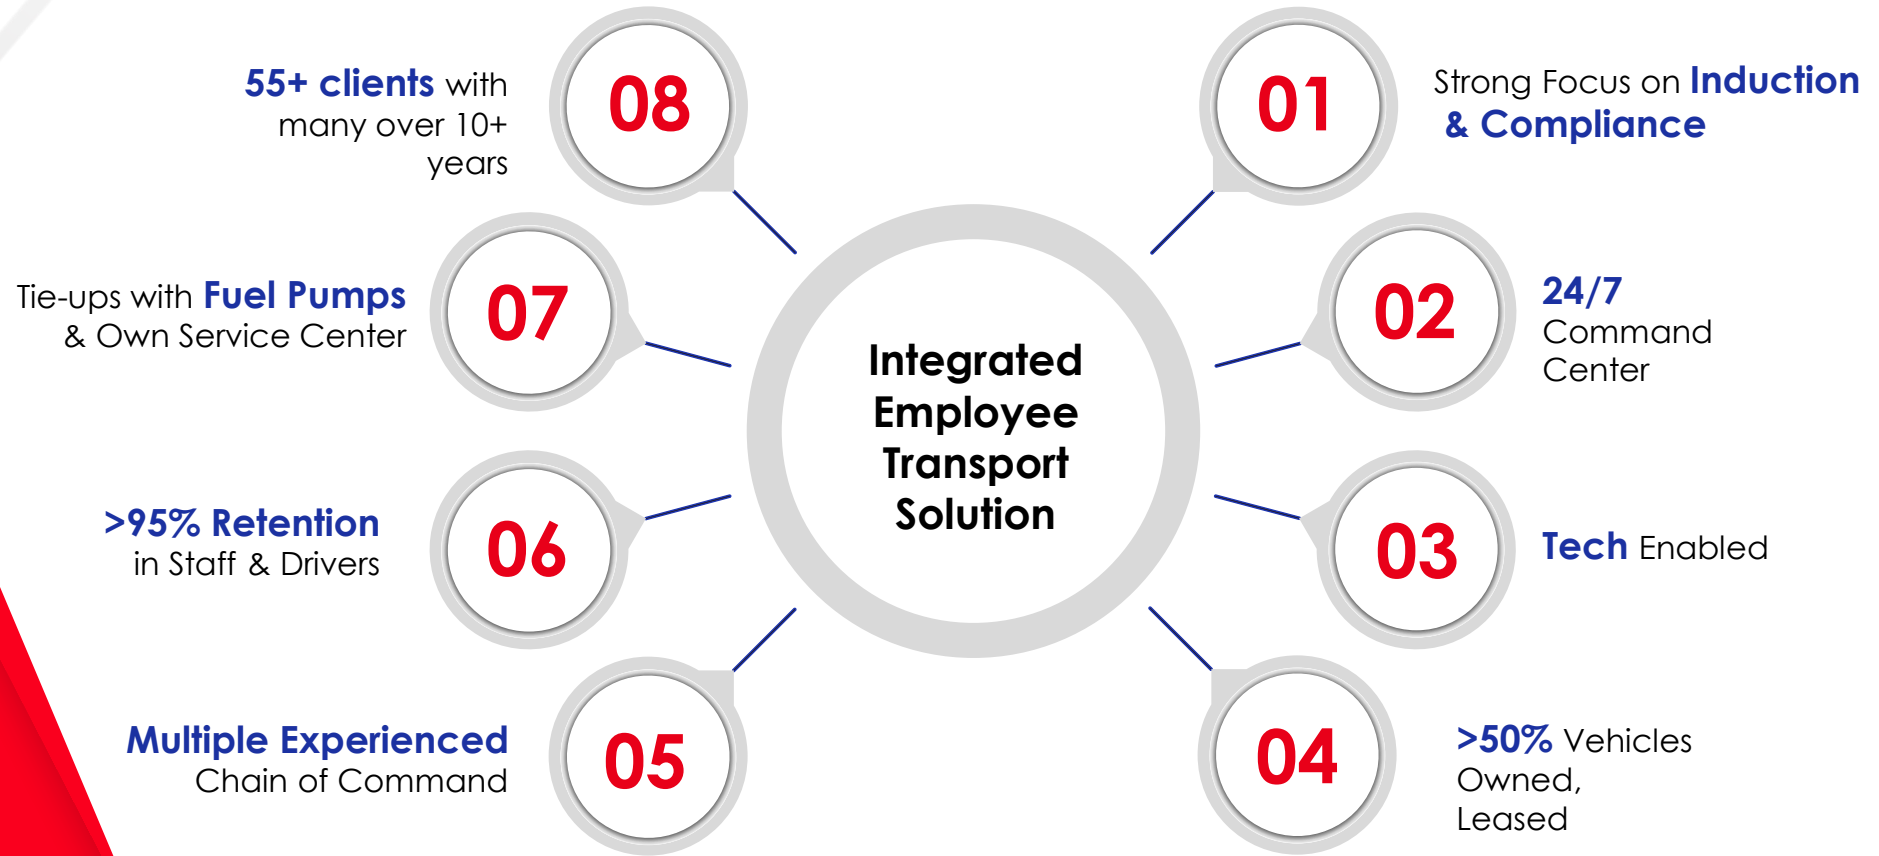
Integrated Employee Transport Solution

01
Strong Focus on Induction & Compliance

02
24/7 Command Center

03
Tech Enabled

04
>50% Vehicles Owned, Leased

05
Multiple Experienced Chain of Command

06
>95% Retention in Staff & Drivers

07
Tie-ups with Fuel Pumps & Own Service Center

08
55+ clients with many over 10+ years